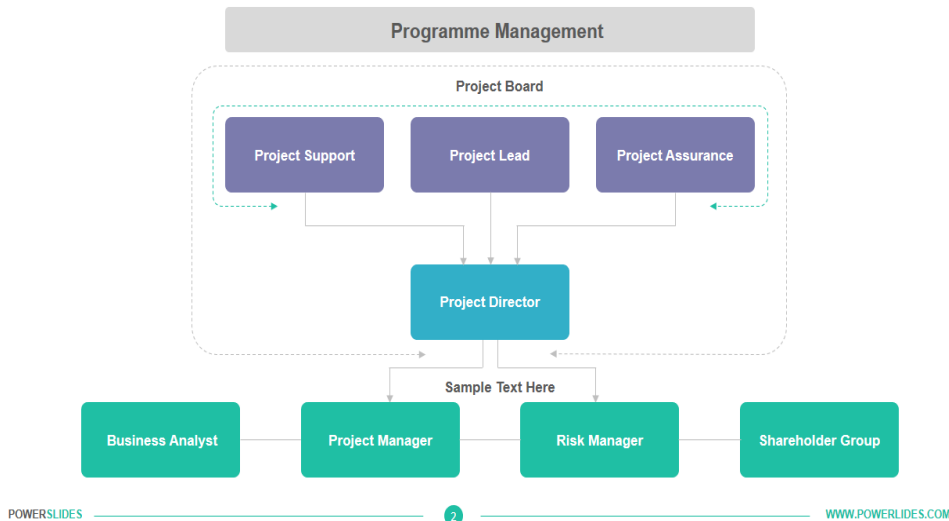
Programme Management

Project Board

Project Support

Project Lead

Project Assurance

Project Director

Sample Text Here

Business Analyst

Project Manager

Risk Manager

Shareholder Group

POWERSLIDES

2

WWW.POWERLIDES.COM